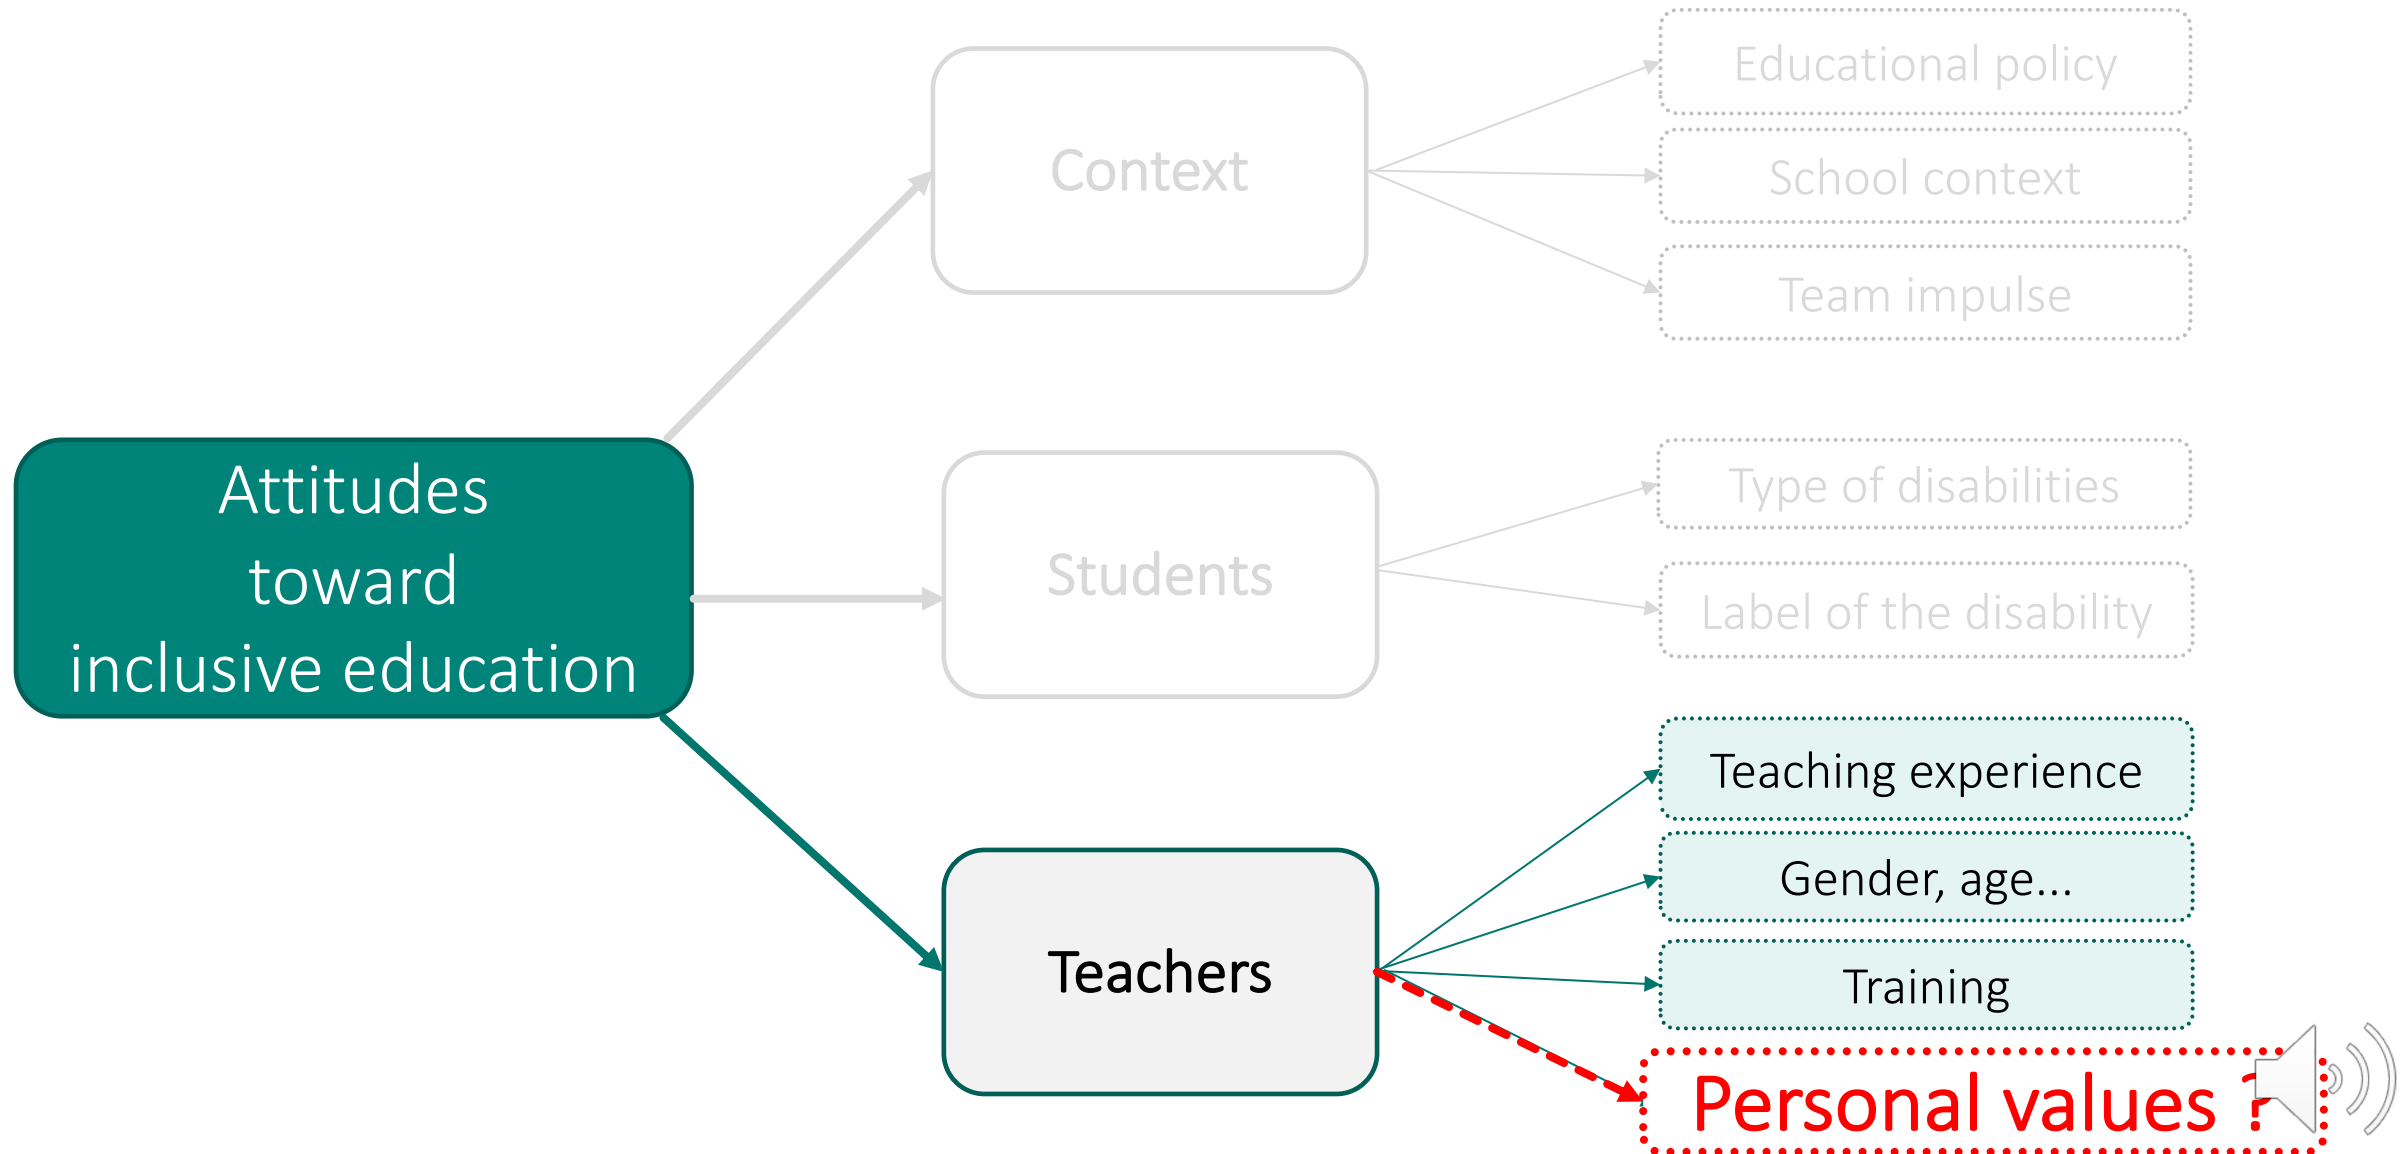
Attitudes toward inclusive education

Context

Educational policy

School context

Team impulse

Students

Type of disabilities

Label of the disability

Teachers

Teaching experience

Gender, age...

Training

Personal values ?